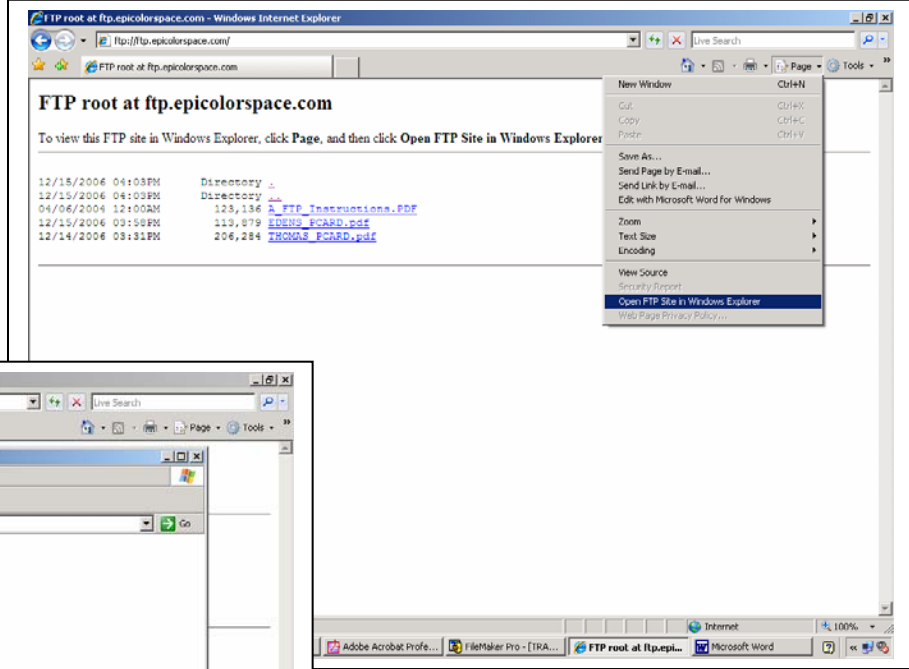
FTP root at ftp.epicolorspace.com - Windows Internet Explorer

ftp://ftp.epicolorspace.com/

Live Search

FTP root at ftp.epicolorspace.com

Page · Tools ·

FTP root at ftp.epicolorspace.com

To view this FTP site in Windows Explorer, click Page, and then click Open FTP Site in Windows Explorer

12/15/2006 04:03PM Directory .
12/15/2006 04:03PM Directory ..
04/06/2006 12:00AM 123,136 A_FTP_Instructions.PDF
12/15/2006 03:58PM 113,879 EDENS_PCARD.pdf
12/14/2006 03:31PM 206,284 THOMAS_PCARD.pdf

New Window Ctrl+N
Cut Ctrl+X
Copy Ctrl+C
Paste Ctrl+V
Save As...
Send Page by E-mail...
Send Link by E-mail...
Edit with Microsoft Word for Windows
Zoom
Text Size
Encoding
View Source
Security Report
Open FTP Site in Windows Explorer
Web Page Privacy Policy...

Live Search

Page · Tools ·

Go

Internet

100%

Adobe Acrobat Profe...

FileMaker Pro - [TRA...

FTP root at ftp.epi...

Microsoft Word